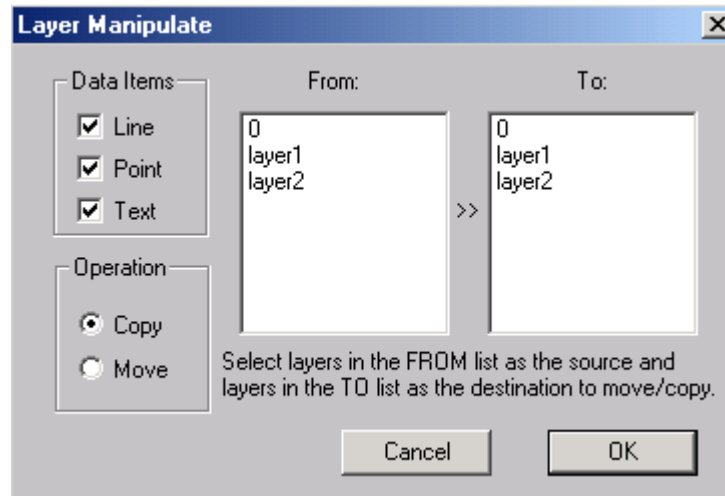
Layer Manipulate

Data Items
Line
Point
Text

Operation
Copy
Move

From:
0
layer1
layer2

>>

To:
0
layer1
layer2

Select layers in the FROM list as the source and layers in the TO list as the destination to move/copy.

Cancel
OK